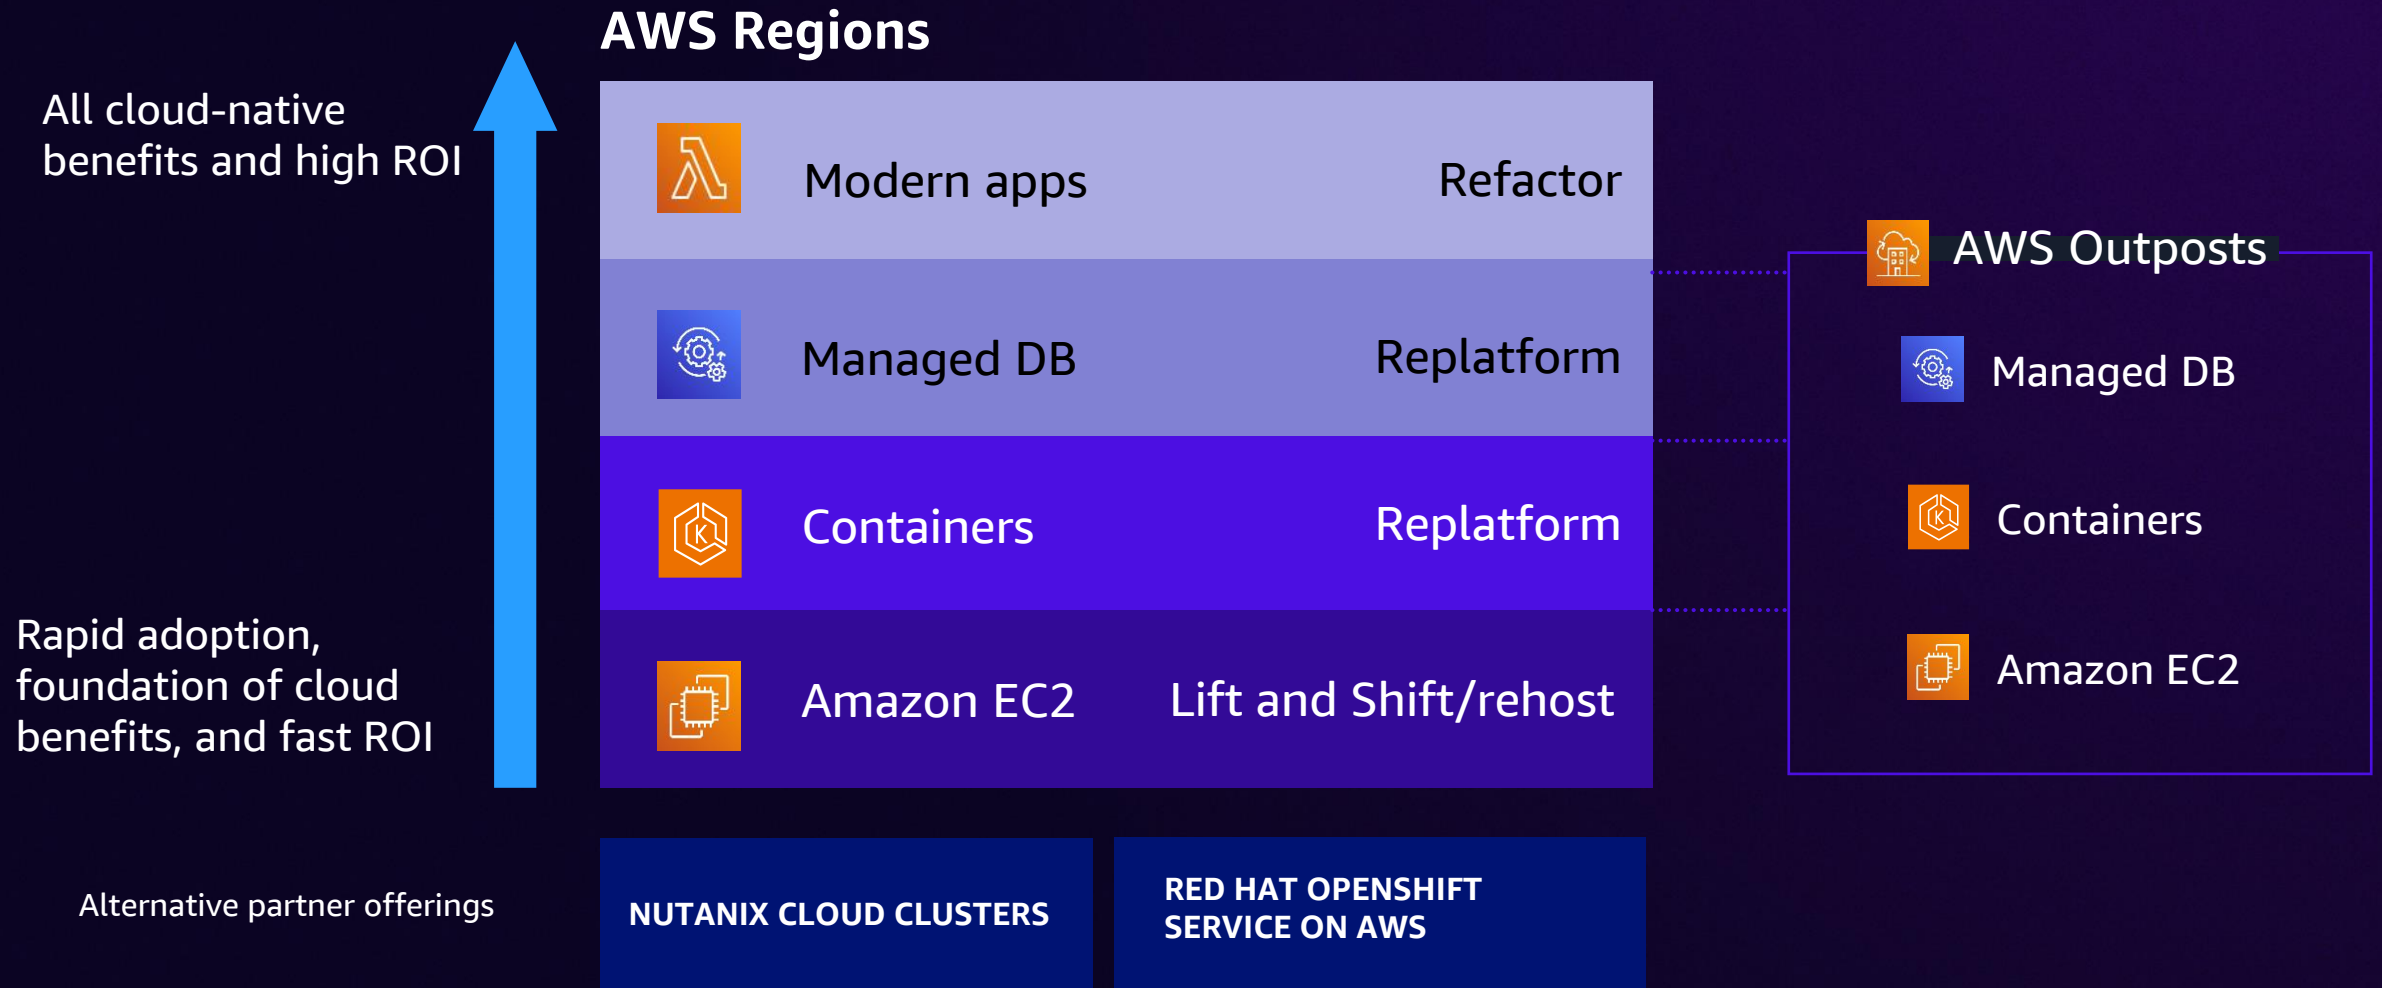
AWS Regions

All cloud-native benefits and high ROI

Modern apps Refactor

Managed DB Replatform

Containers Replatform

Amazon EC2 Lift and Shift/rehost

Rapid adoption, foundation of cloud benefits, and fast ROI

AWS Outposts

Managed DB

Containers

Amazon EC2

Alternative partner offerings

NUTANIX CLOUD CLUSTERS

RED HAT OPENSHIFT SERVICE ON AWS